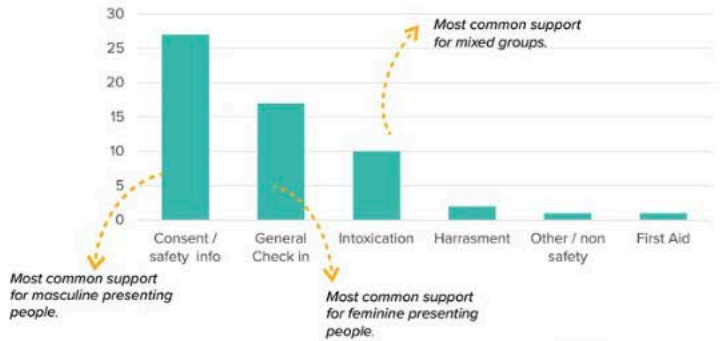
30
25
20
15
10
5
0

Most common support for mixed groups.

Consent / safety info
General Check in
Intoxication
Harrasment
Other / non safety
First Aid

Most common support for masculine presenting people.

Most common support for feminine presenting people.